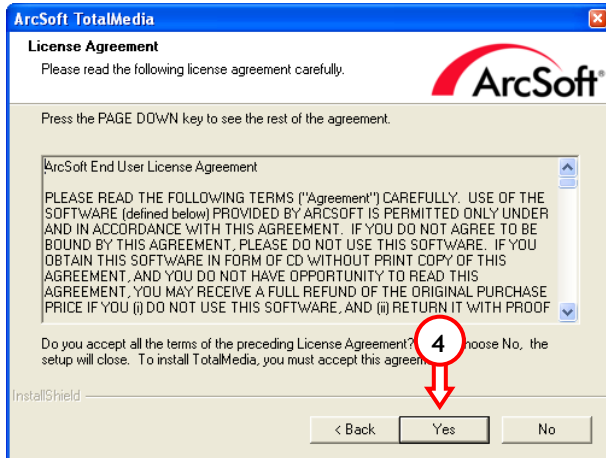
ArcSoft TotalMedia

License Agreement

Please read the following license agreement carefully.

ArcSoft®

Press the PAGE DOWN key to see the rest of the agreement.

ArcSoft End User License Agreement

PLEASE READ THE FOLLOWING TERMS ("Agreement") CAREFULLY. USE OF THE SOFTWARE (defined below) PROVIDED BY ARCSOFT IS PERMITTED ONLY UNDER AND IN ACCORDANCE WITH THIS AGREEMENT. IF YOU DO NOT AGREE TO BE BOUND BY THIS AGREEMENT, PLEASE DO NOT USE THIS SOFTWARE. IF YOU OBTAIN THIS SOFTWARE IN FORM OF CD WITHOUT PRINT COPY OF THIS AGREEMENT, AND YOU DO NOT HAVE OPPORTUNITY TO READ THIS AGREEMENT, YOU MAY RECEIVE A FULL REFUND OF THE ORIGINAL PURCHASE PRICE IF YOU (i) DO NOT USE THIS SOFTWARE, AND (ii) RETURN IT WITH PROOF

Do you accept all the terms of the preceding License Agreement? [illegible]hoose No, the setup will close. To install TotalMedia, you must accept this agreem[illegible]

4

InstallShield

< Back

Yes

No